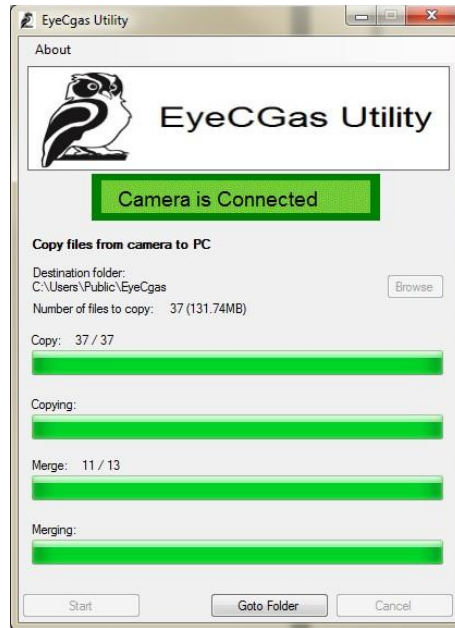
EyeCgas Utility

About

EyeCGas Utility

Camera is Connected

Copy files from camera to PC

Destination folder:
C:\Users\Public\EyeCgas

Browse

Number of files to copy: 37 (131.74MB)

Copy: 37 / 37

Copying:

Merge: 11 / 13

Merging:

Start

Goto Folder

Cancel